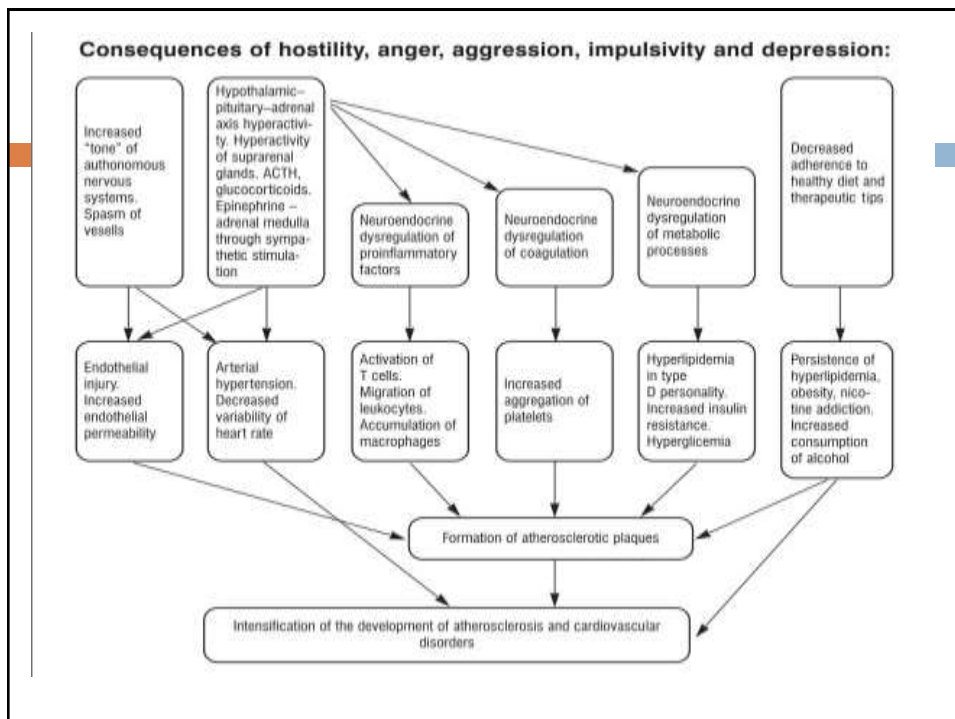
Consequences of hostility, anger, aggression, impulsivity and depression:

Increased "tone" of authonomous nervous systems. Spasm of vesells

Hypothalamic–pituitary–adrenal axis hyperactivity. Hyperactivity of suprarenal glands. ACTH, glucocorticoids. Epinephrine – adrenal medulla through sympathetic stimulation

Neuroendocrine dysregulation of proinflammatory factors

Neuroendocrine dysregulation of coagulation

Neuroendocrine dysregulation of metabolic processes

Decreased adherence to healthy diet and therapeutic tips

Endothelial injury. Increased endothelial permeability

Arterial hypertension. Decreased variability of heart rate

Activation of T cells. Migration of leukocytes. Accumulation of macrophages

Increased aggregation of platelets

Hyperlipidemia in type D personality. Increased insulin resistance. Hyperglicemia

Persistence of hyperlipidemia, obesity, nicotine addiction. Increased consumption of alcohol

Formation of atherosclerotic plaques

Intensification of the development of atherosclerosis and cardiovascular disorders